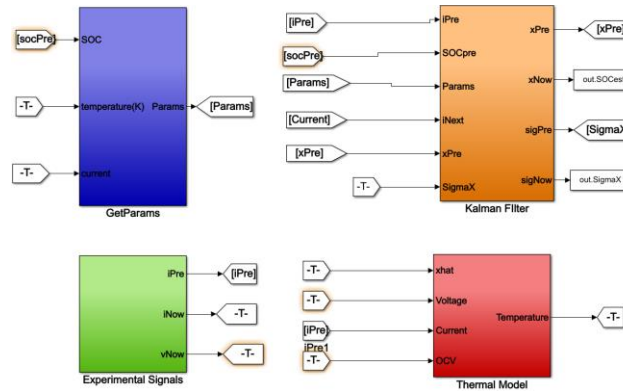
[socPre]
SOC
-T-
temperature(K)
Params
[Params]
-T-
current
GetParams

[iPre]
iPre
xPre
[xPre]
[socPre]
SOCpre
[Params]
Params
xNow
out.SOCest
[Current]
iNext
sigPre
[SigmaX
[xPre]
xPre
-T-
SigmaX
sigNow
out.SigmaX
Kalman FIlter

iPre
[iPre]
iNow
-T-
vNow
-T-
Experimental Signals

-T-
xhat
-T-
Voltage
[iPre]
Current
Temperature
-T-
iPre1
-T-
OCV
Thermal Model